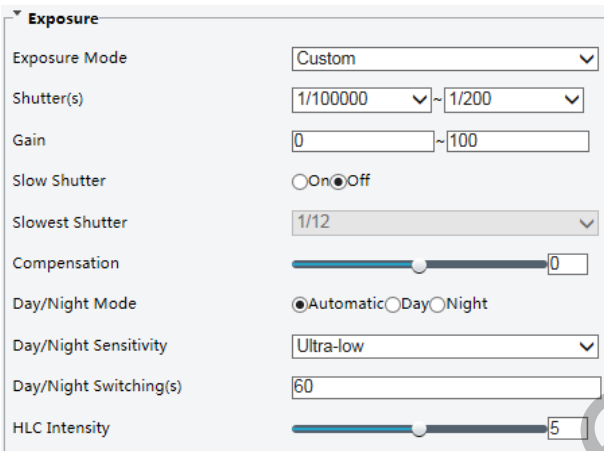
Exposure

Exposure Mode Custom

Shutter(s) 1/100000 ~ 1/200

Gain 0 ~ 100

Slow Shutter On Off

Slowest Shutter 1/12

Compensation 0

Day/Night Mode Automatic Day Night

Day/Night Sensitivity Ultra-low

Day/Night Switching(s) 60

HLC Intensity 5